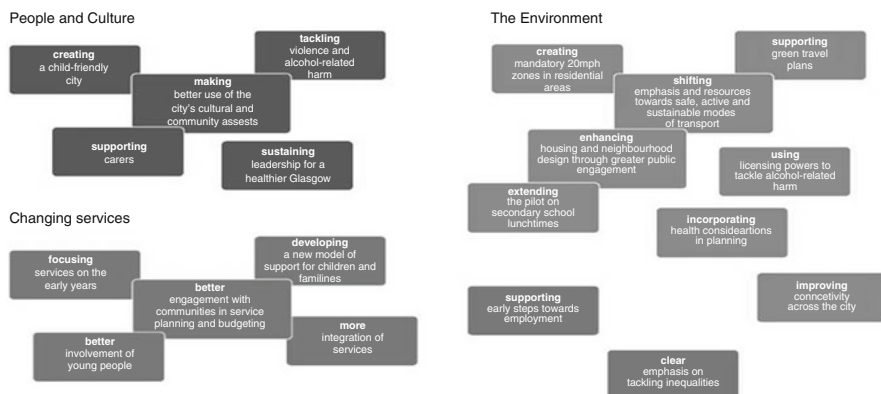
People and Culture

**creating**
a child-friendly city

**tackling**
violence and alcohol-related harm

**making**
better use of the city's cultural and community assests

**supporting**
carers

**sustaining**
leadership for a healthier Glasgow

Changing services

**focusing**
services on the early years

**developing**
a new model of support for children and famlines

**better**
engagement with communities in service planning and budgeting

**better**
involvement of young people

**more**
integration of services

The Environment

**creating**
mandatory 20mph zones in residential areas

**supporting**
green travel plans

**shifting**
emphasis and resources towards safe, active and sustainable modes of transport

**enhancing**
housing and neighbourhood design through greater public engagement

**using**
licensing powers to tackle alcohol-related harm

**extending**
the pilot on secondary school lunchtimes

**incorporating**
health consideartions in planning

**supporting**
early steps towards employment

**improving**
conncetivity across the city

**clear**
emphasis on tackling inequalities